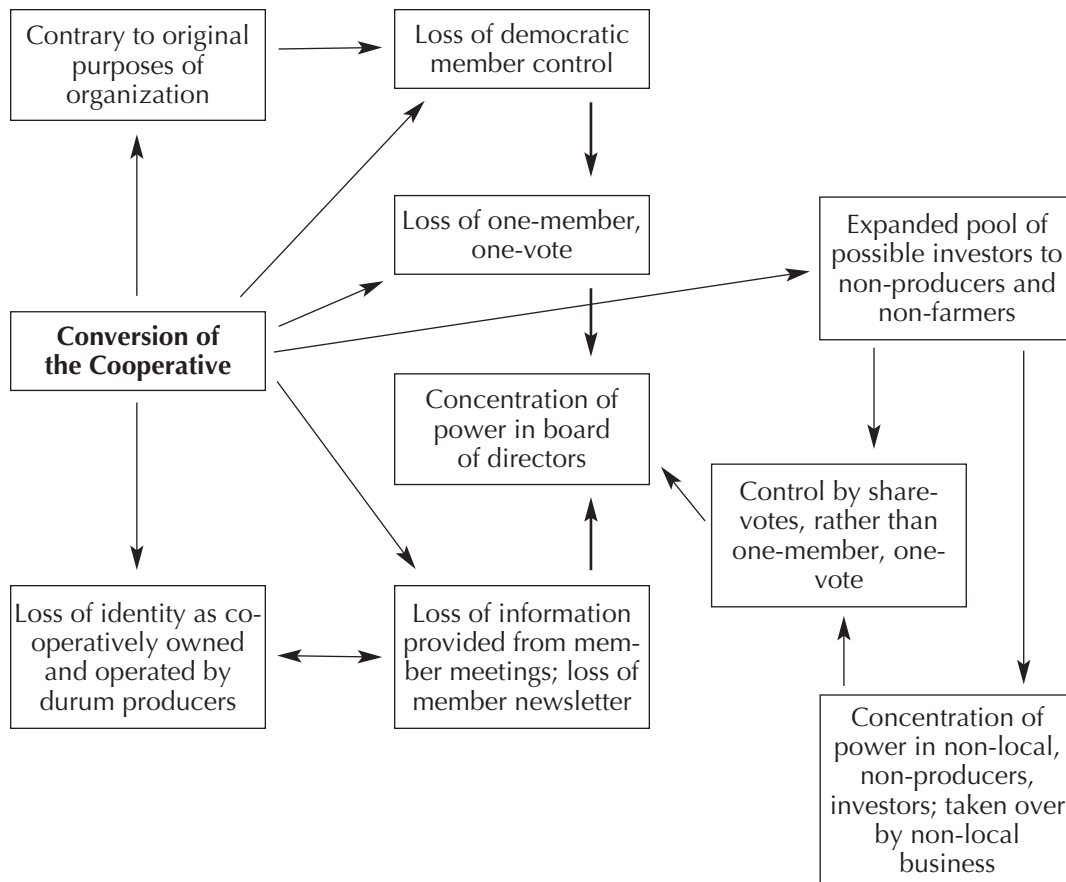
Contrary to original purposes of organization

Loss of democratic member control

Loss of one-member, one-vote

Expanded pool of possible investors to non-producers and non-farmers

Conversion of the Cooperative

Concentration of power in board of directors

Control by share-votes, rather than one-member, one-vote

Loss of identity as cooperatively owned and operated by durum producers

Loss of information provided from member meetings; loss of member newsletter

Concentration of power in non-local, non-producers, investors; taken over by non-local business